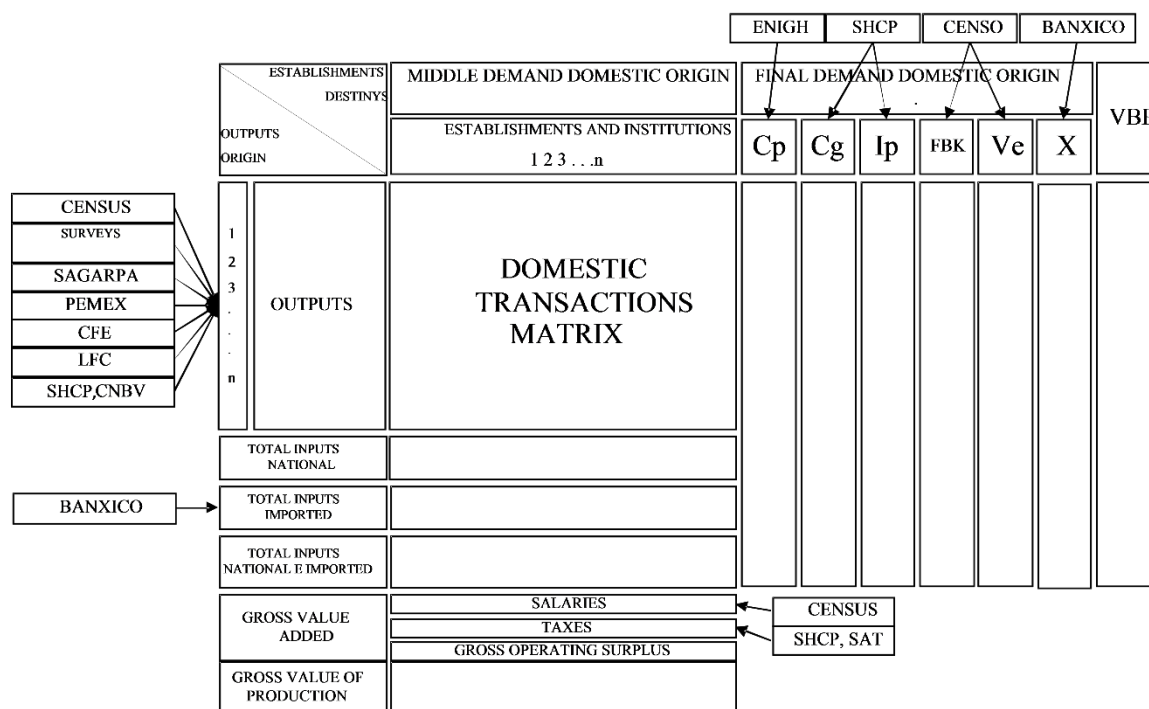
ENIGH
SHCP
CENSO
BANXICO

ESTABLISHMENTS
DESTINYS
OUTPUTS
ORIGIN

MIDDLE DEMAND DOMESTIC ORIGIN
ESTABLISHMENTS AND INSTITUTIONS
1 2 3 . . . n

FINAL DEMAND DOMESTIC ORIGIN
Cp
Cg
Ip
FBK
Ve
X
VBI

CENSUS
SURVEYS
SAGARPA
PEMEX
CFE
LFC
SHCP,CNBV

1
2
3
.
.
.
n

OUTPUTS

DOMESTIC TRANSACTIONS MATRIX

TOTAL INPUTS NATIONAL

BANXICO

TOTAL INPUTS IMPORTED

TOTAL INPUTS NATIONAL E IMPORTED

GROSS VALUE ADDED
SALARIES
TAXES
GROSS OPERATING SURPLUS

CENSUS
SHCP, SAT

GROSS VALUE OF PRODUCTION